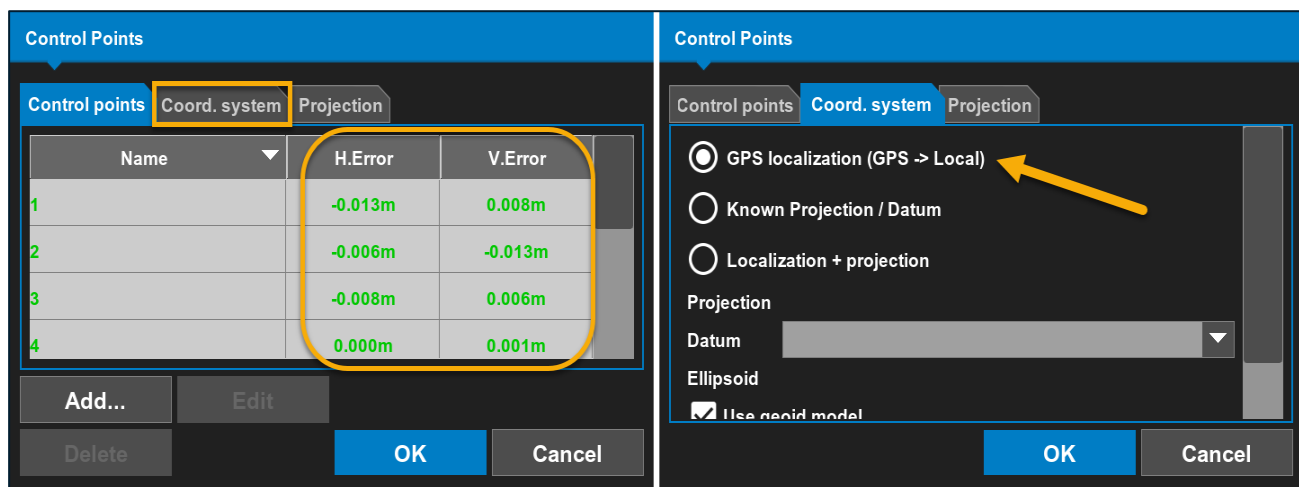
Control Points

Control points | Coord. system | Projection

| Name | H.Error | V.Error |
|---|---|---|
| 1 | -0.013m | 0.008m |
| 2 | -0.006m | -0.013m |
| 3 | -0.008m | 0.006m |
| 4 | 0.000m | 0.001m |

Add...
Edit
Delete
OK
Cancel

Control Points

Control points | Coord. system | Projection

GPS localization (GPS -> Local)
Known Projection / Datum
Localization + projection
Projection
Datum
Ellipsoid
Use geoid model

OK
Cancel